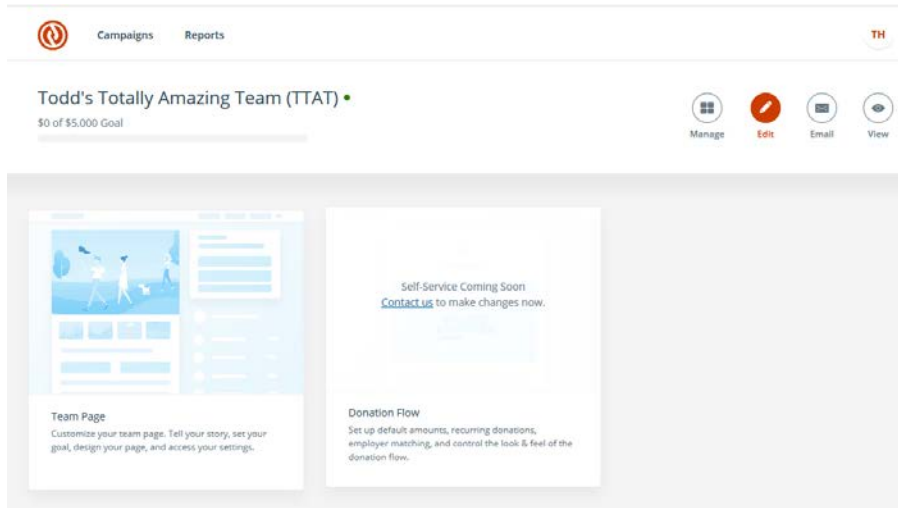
Campaigns Reports

TH

Todd's Totally Amazing Team (TTAT)

$0 of $5,000 Goal

Manage Edit Email View

Self-Service Coming Soon
Contact us to make changes now.

Team Page

Customize your team page. Tell your story, set your goal, design your page, and access your settings.

Donation Flow

Set up default amounts, recurring donations, employer matching, and control the look & feel of the donation flow.